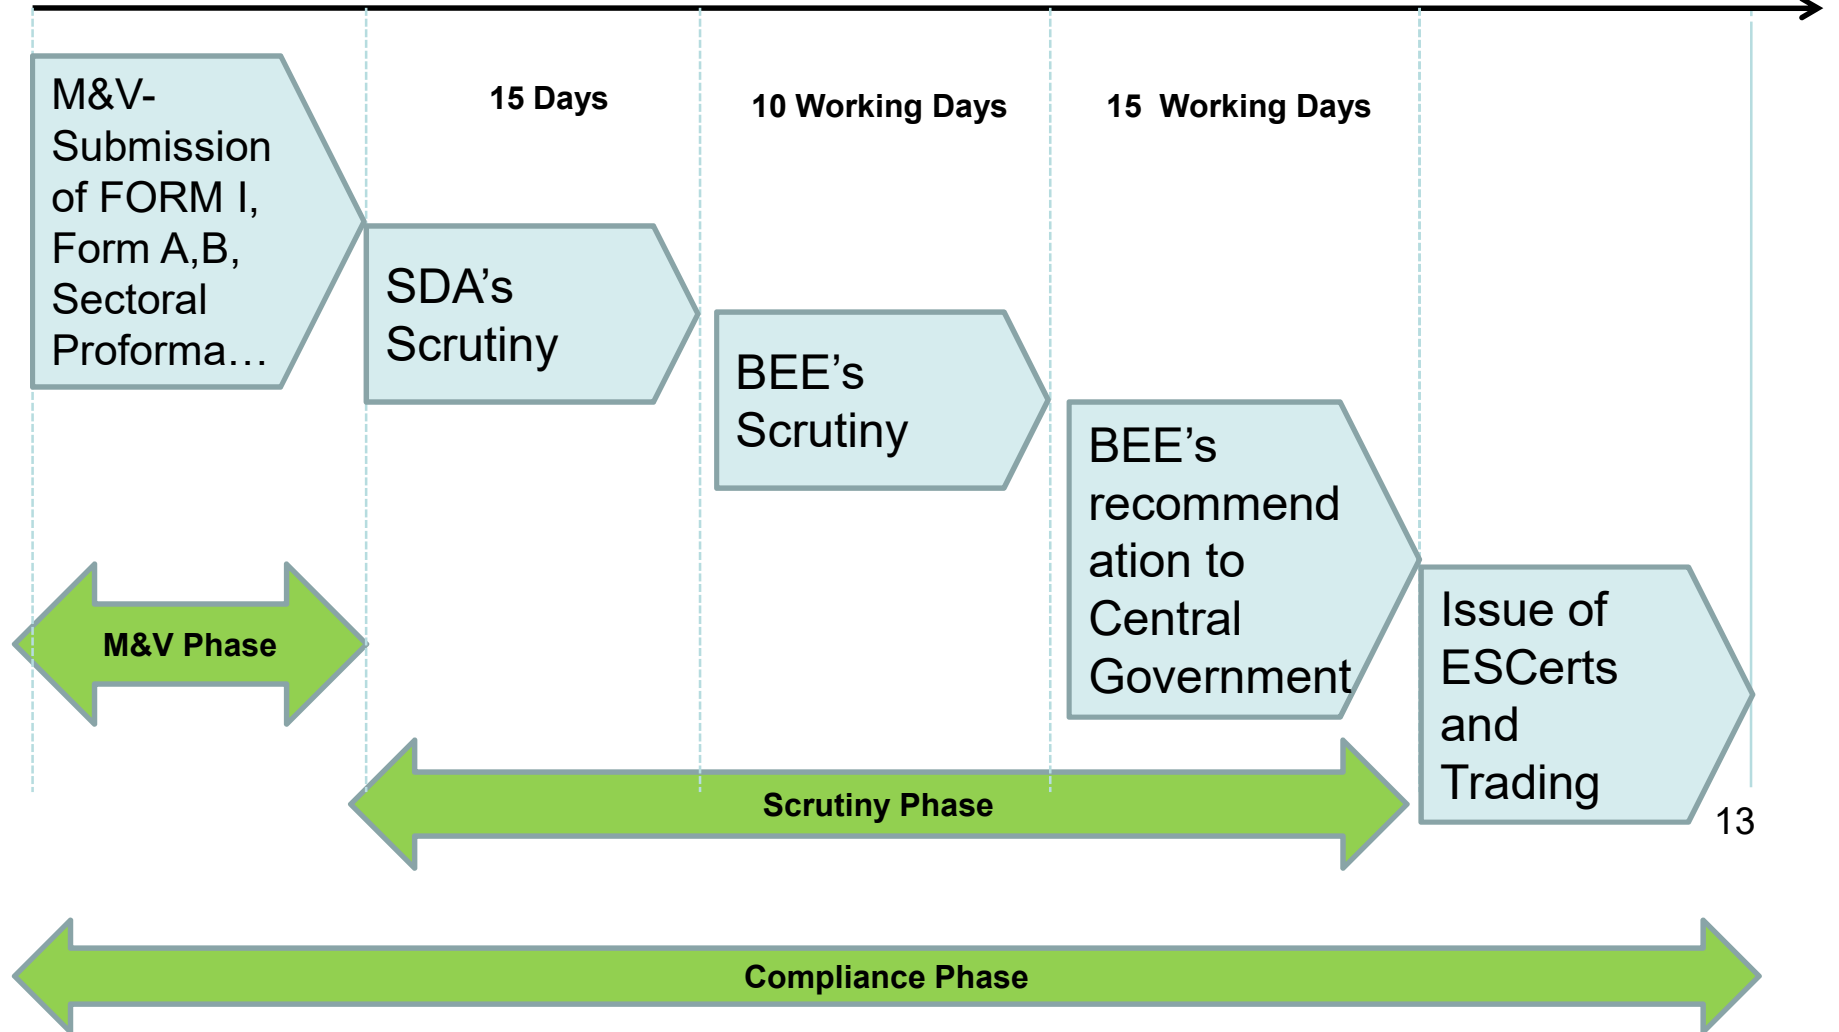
M&V-Submission of FORM I, Form A,B, Sectoral Proforma…

15 Days

10 Working Days

15 Working Days

SDA’s Scrutiny

BEE’s Scrutiny

BEE’s recommendation to Central Government

Issue of ESCerts and Trading

M&V Phase

Scrutiny Phase

13

Compliance Phase